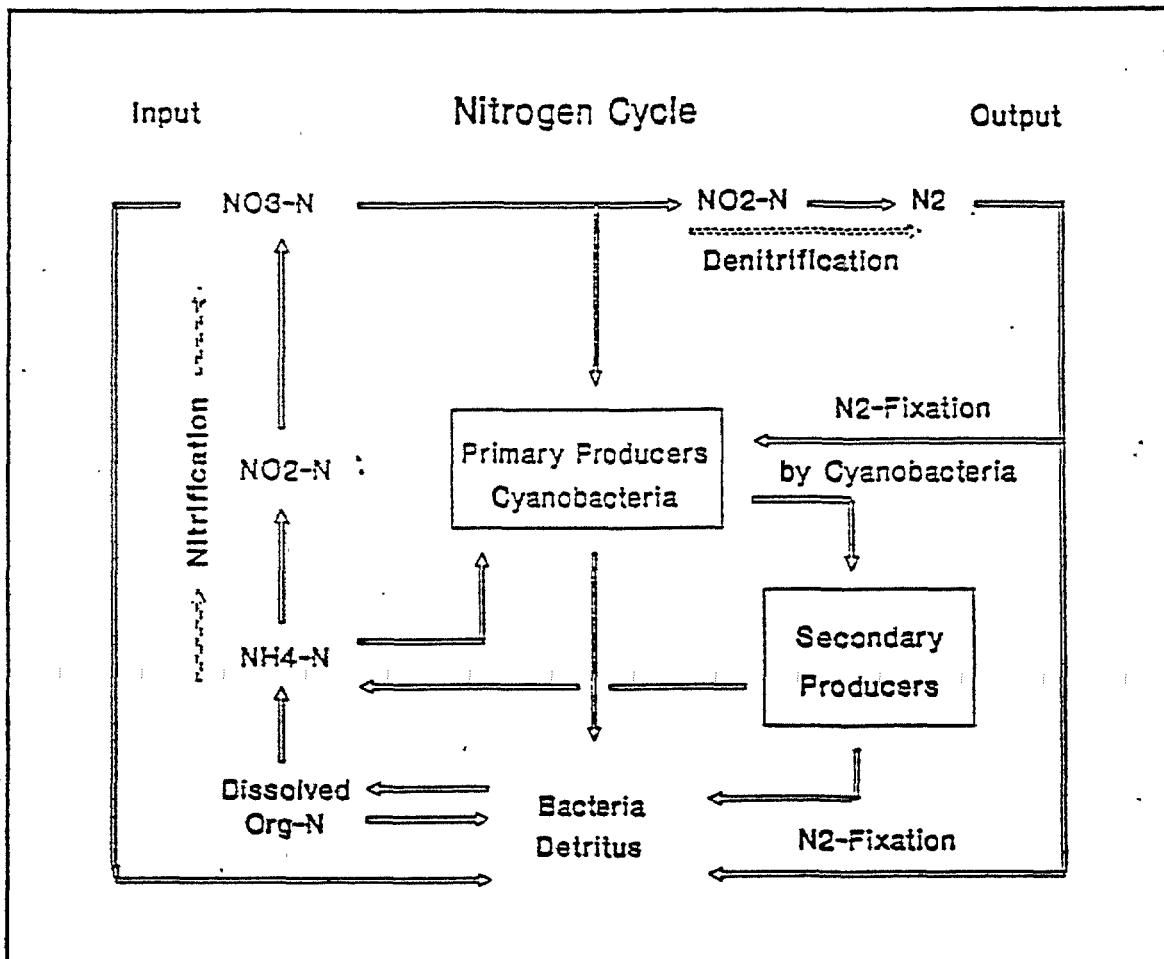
Input

Nitrogen Cycle

Output

NO3-N

NO2-N

N2

Denitrification

Nitrification

NO2-N

Primary Producers Cyanobacteria

N2-Fixation by Cyanobacteria

NH4-N

Secondary Producers

Dissolved Org-N

Bacteria Detritus

N2-Fixation